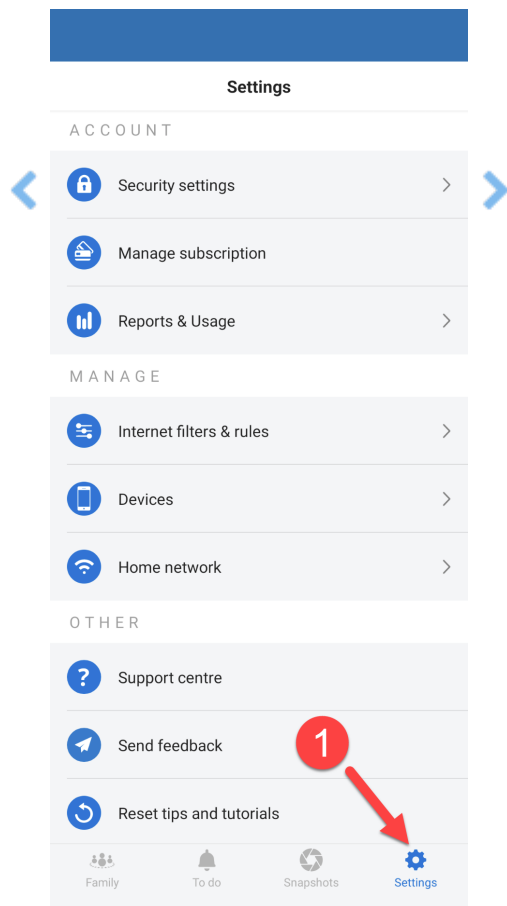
Settings

ACCOUNT

Security settings

Manage subscription

Reports & Usage

MANAGE

Internet filters & rules

Devices

Home network

OTHER

Support centre

Send feedback

Reset tips and tutorials

1

Family

To do

Snapshots

Settings